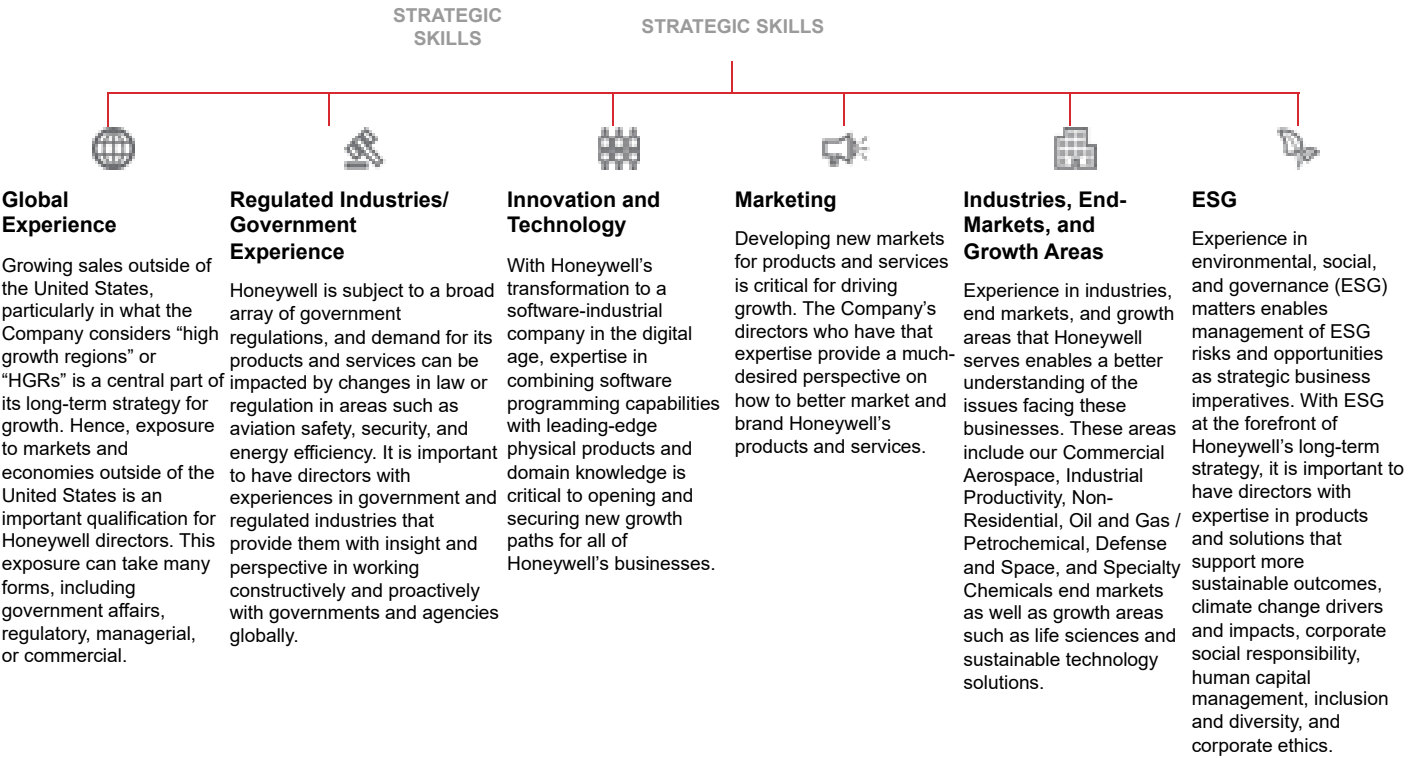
STRATEGIC SKILLS

STRATEGIC SKILLS

Global Experience

Growing sales outside of the United States, particularly in what the Company considers "high growth regions" or "HGRs" is a central part of its long-term strategy for growth. Hence, exposure to markets and economies outside of the United States is an important qualification for Honeywell directors. This exposure can take many forms, including government affairs, regulatory, managerial, or commercial.

Regulated Industries/ Government Experience

Honeywell is subject to a broad array of government regulations, and demand for its products and services can be impacted by changes in law or regulation in areas such as aviation safety, security, and energy efficiency. It is important to have directors with experiences in government and regulated industries that provide them with insight and perspective in working constructively and proactively with governments and agencies globally.

Innovation and Technology

With Honeywell's transformation to a software-industrial company in the digital age, expertise in combining software programming capabilities with leading-edge physical products and domain knowledge is critical to opening and securing new growth paths for all of Honeywell's businesses.

Marketing

Developing new markets for products and services is critical for driving growth. The Company's directors who have that expertise provide a much-desired perspective on how to better market and brand Honeywell's products and services.

Industries, End-Markets, and Growth Areas

Experience in industries, end markets, and growth areas that Honeywell serves enables a better understanding of the issues facing these businesses. These areas include our Commercial Aerospace, Industrial Productivity, Non-Residential, Oil and Gas / Petrochemical, Defense and Space, and Specialty Chemicals end markets as well as growth areas such as life sciences and sustainable technology solutions.

ESG

Experience in environmental, social, and governance (ESG) matters enables management of ESG risks and opportunities as strategic business imperatives. With ESG at the forefront of Honeywell's long-term strategy, it is important to have directors with expertise in products and solutions that support more sustainable outcomes, climate change drivers and impacts, corporate social responsibility, human capital management, inclusion and diversity, and corporate ethics.